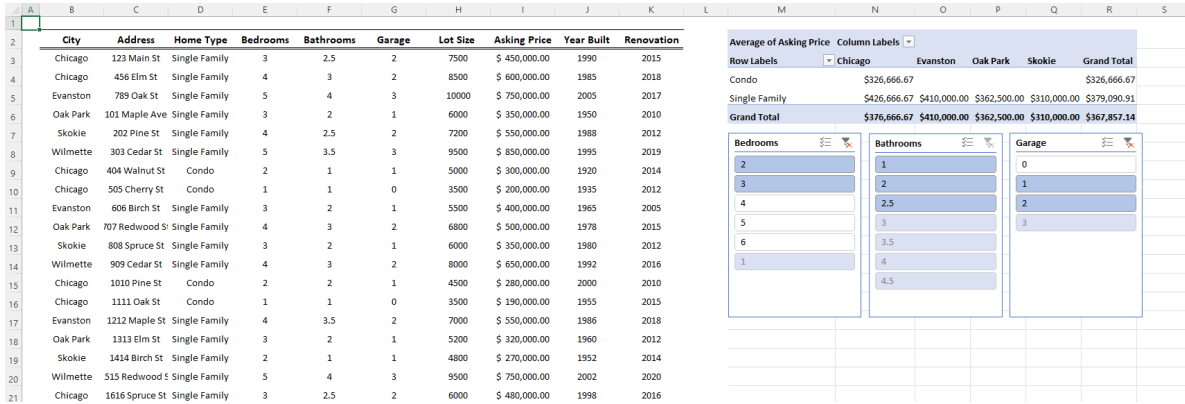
| | A | B | C | D | E | F | G | H | I | J | K | L | M | N | O | P | Q | R | S |
|---|---|---|---|---|---|---|---|---|---|---|---|---|---|---|---|---|---|---|---|
| 1 | | | | | | | | | | | | | | | | | | | |
| 2 | | City | Address | Home Type | Bedrooms | Bathrooms | Garage | Lot Size | Asking Price | Year Built | Renovation | | Average of Asking Price | Column Labels | | | | | |
| 3 | | Chicago | 123 Main St | Single Family | 3 | 2.5 | 2 | 7500 | $ 450,000.00 | 1990 | 2015 | | Row Labels | Chicago | Evanston | Oak Park | Skokie | Grand Total | |
| 4 | | Chicago | 456 Elm St | Single Family | 4 | 3 | 2 | 8500 | $ 600,000.00 | 1985 | 2018 | | | | | | | | |
| 5 | | Evanston | 789 Oak St | Single Family | 5 | 4 | 3 | 10000 | $ 750,000.00 | 2005 | 2017 | | Condo | $326,666.67 | | | | $326,666.67 | |
| 6 | | Oak Park | 101 Maple Ave | Single Family | 3 | 2 | 1 | 6000 | $ 350,000.00 | 1950 | 2010 | | Single Family | $426,666.67 | $410,000.00 | $362,500.00 | $310,000.00 | $379,090.91 | |
| 7 | | Skokie | 202 Pine St | Single Family | 4 | 2.5 | 2 | 7200 | $ 550,000.00 | 1988 | 2012 | | Grand Total | $376,666.67 | $410,000.00 | $362,500.00 | $310,000.00 | $367,857.14 | |
| 8 | | Wilmette | 303 Cedar St | Single Family | 5 | 3.5 | 3 | 9500 | $ 850,000.00 | 1995 | 2019 | | | | | | | | |
| 9 | | Chicago | 404 Walnut St | Condo | 2 | 1 | 1 | 5000 | $ 300,000.00 | 1920 | 2014 | | | | | | | | |
| 10 | | Chicago | 505 Cherry St | Condo | 1 | 1 | 0 | 3500 | $ 200,000.00 | 1935 | 2012 | | | | | | | | |
| 11 | | Evanston | 606 Birch St | Single Family | 3 | 2 | 1 | 5500 | $ 400,000.00 | 1965 | 2005 | | | | | | | | |
| 12 | | Oak Park | 707 Redwood St | Single Family | 4 | 3 | 2 | 6800 | $ 500,000.00 | 1978 | 2015 | | | | | | | | |
| 13 | | Skokie | 808 Spruce St | Single Family | 3 | 2 | 1 | 6000 | $ 350,000.00 | 1980 | 2012 | | | | | | | | |
| 14 | | Wilmette | 909 Cedar St | Single Family | 4 | 3 | 2 | 8000 | $ 650,000.00 | 1992 | 2016 | | | | | | | | |
| 15 | | Chicago | 1010 Pine St | Condo | 2 | 2 | 1 | 4500 | $ 280,000.00 | 2000 | 2010 | | | | | | | | |
| 16 | | Chicago | 1111 Oak St | Condo | 1 | 1 | 0 | 3500 | $ 190,000.00 | 1955 | 2015 | | | | | | | | |
| 17 | | Evanston | 1212 Maple St | Single Family | 4 | 3.5 | 2 | 7000 | $ 550,000.00 | 1986 | 2018 | | | | | | | | |
| 18 | | Oak Park | 1313 Elm St | Single Family | 3 | 2 | 1 | 5200 | $ 320,000.00 | 1960 | 2012 | | | | | | | | |
| 19 | | Skokie | 1414 Birch St | Single Family | 2 | 1 | 1 | 4800 | $ 270,000.00 | 1952 | 2014 | | | | | | | | |
| 20 | | Wilmette | 515 Redwood S | Single Family | 5 | 4 | 3 | 9500 | $ 750,000.00 | 2002 | 2020 | | | | | | | | |
| 21 | | Chicago | 1616 Spruce St | Single Family | 3 | 2.5 | 2 | 6000 | $ 480,000.00 | 1998 | 2016 | | | | | | | | |

Bedrooms
2
3
4
5
6
1

Bathrooms
1
2
2.5
3
3.5
4
4.5

Garage
0
1
2
3